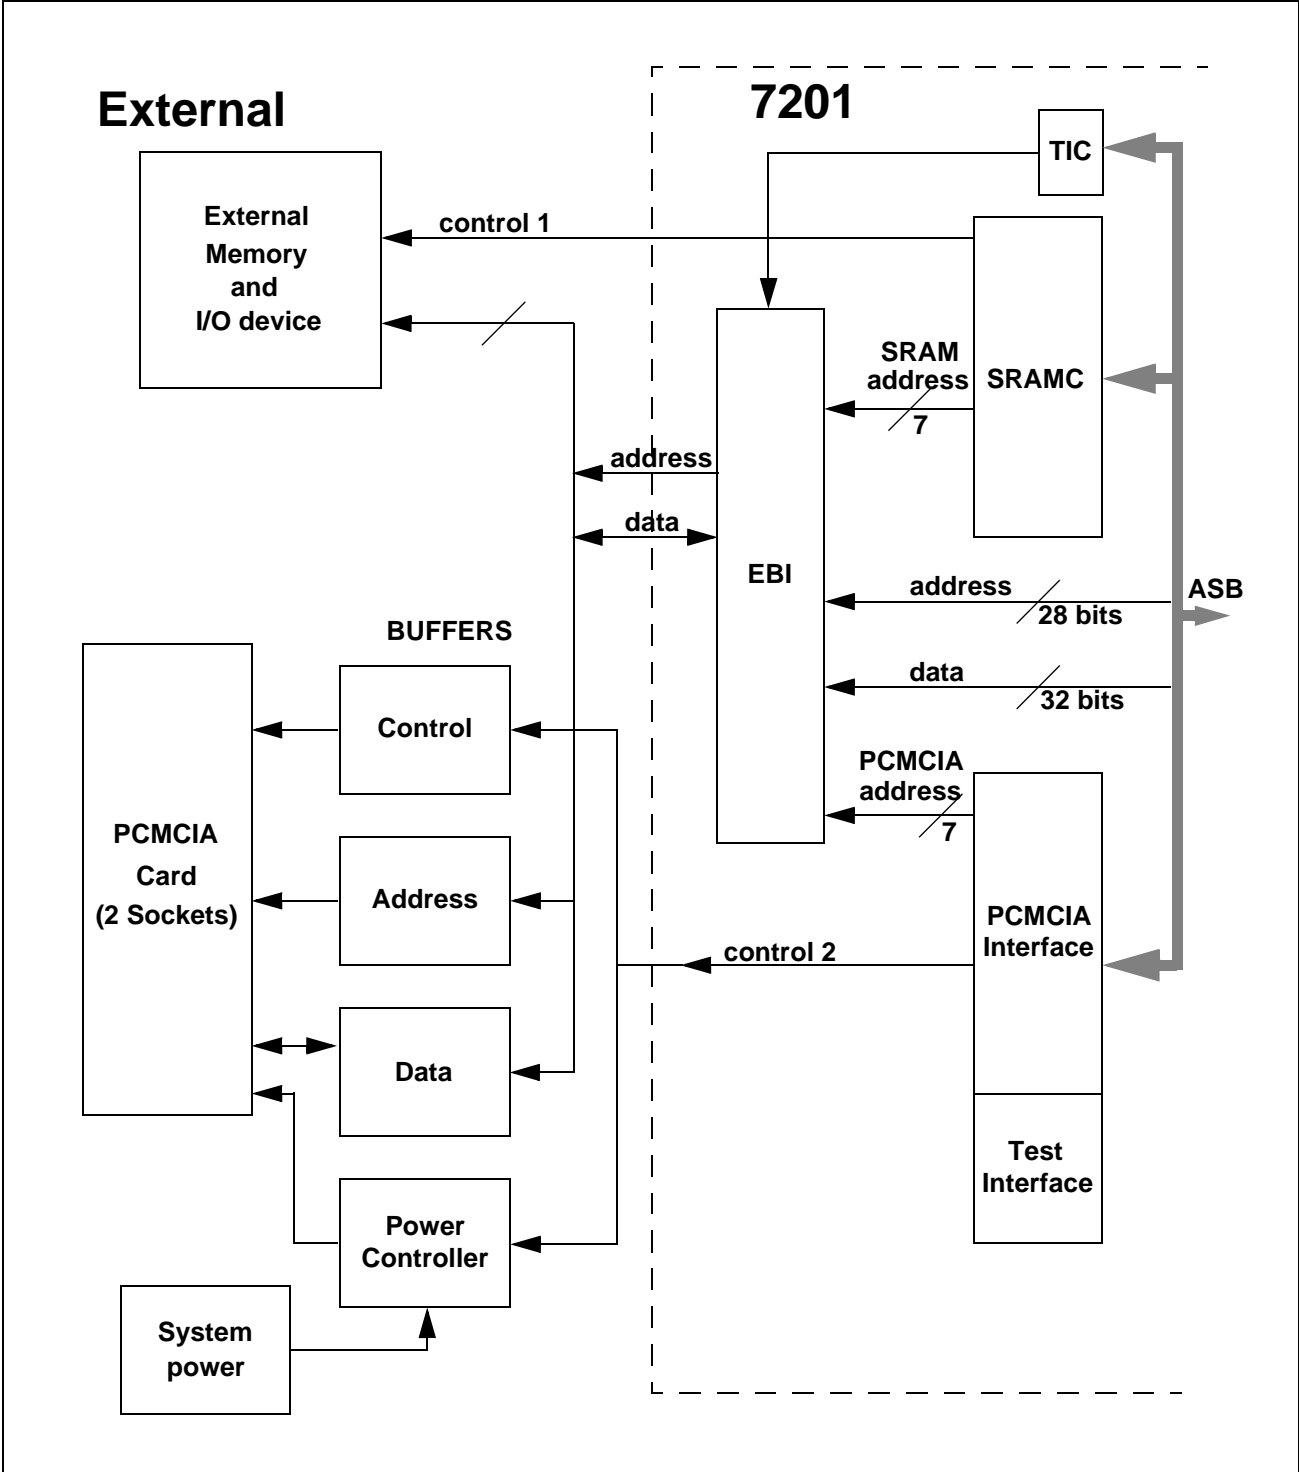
External

7201

TIC

External Memory and I/O device

control 1

SRAM address

7

SRAMC

address

data

EBI

address

28 bits

ASB

data

32 bits

BUFFERS

PCMCIA Card (2 Sockets)

Control

Address

Data

PCMCIA address

7

PCMCIA Interface

control 2

Test Interface

Power Controller

System power